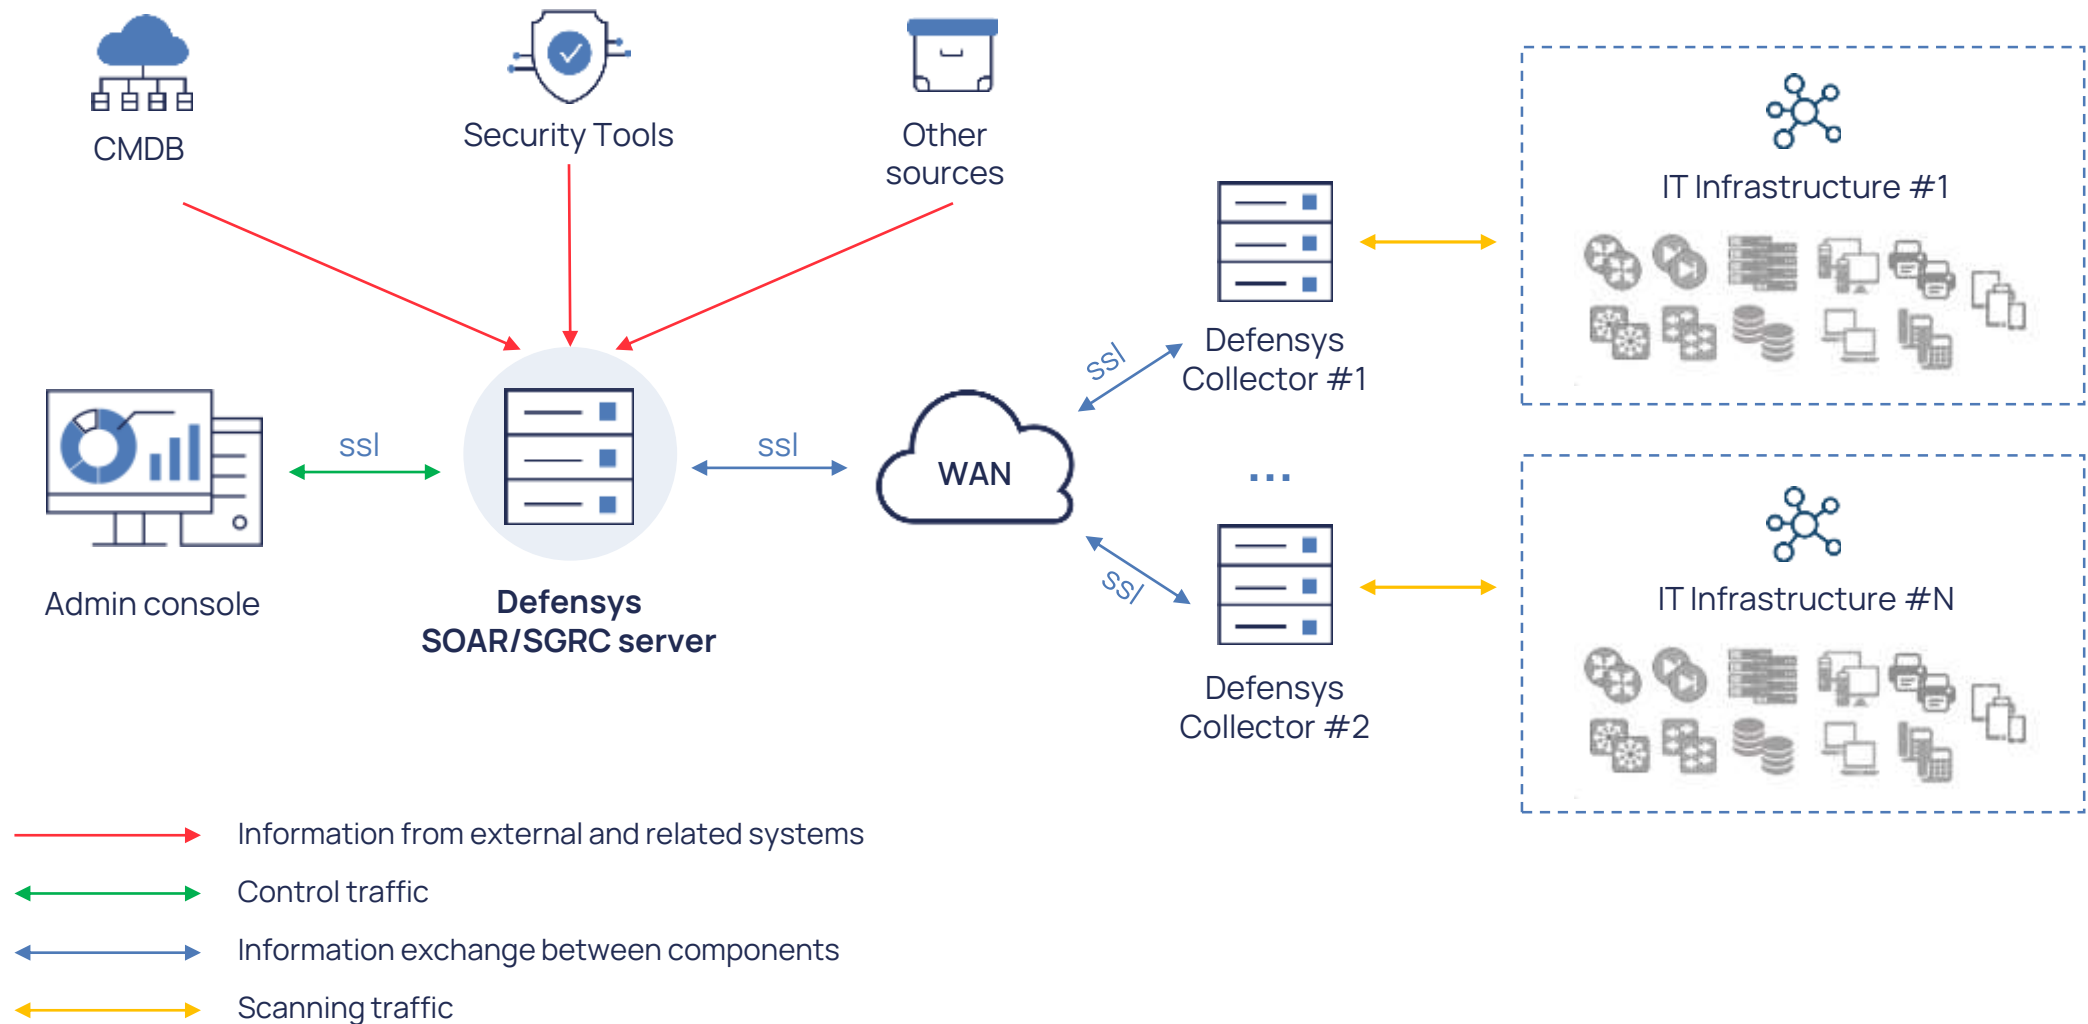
CMDB

Security Tools

Other sources

IT Infrastructure #1

Defensys Collector #1

ssl

Admin console

ssl

Defensys SOAR/SGRC server

ssl

WAN

ssl

...

IT Infrastructure #N

Defensys Collector #2

Information from external and related systems

Control traffic

Information exchange between components

Scanning traffic